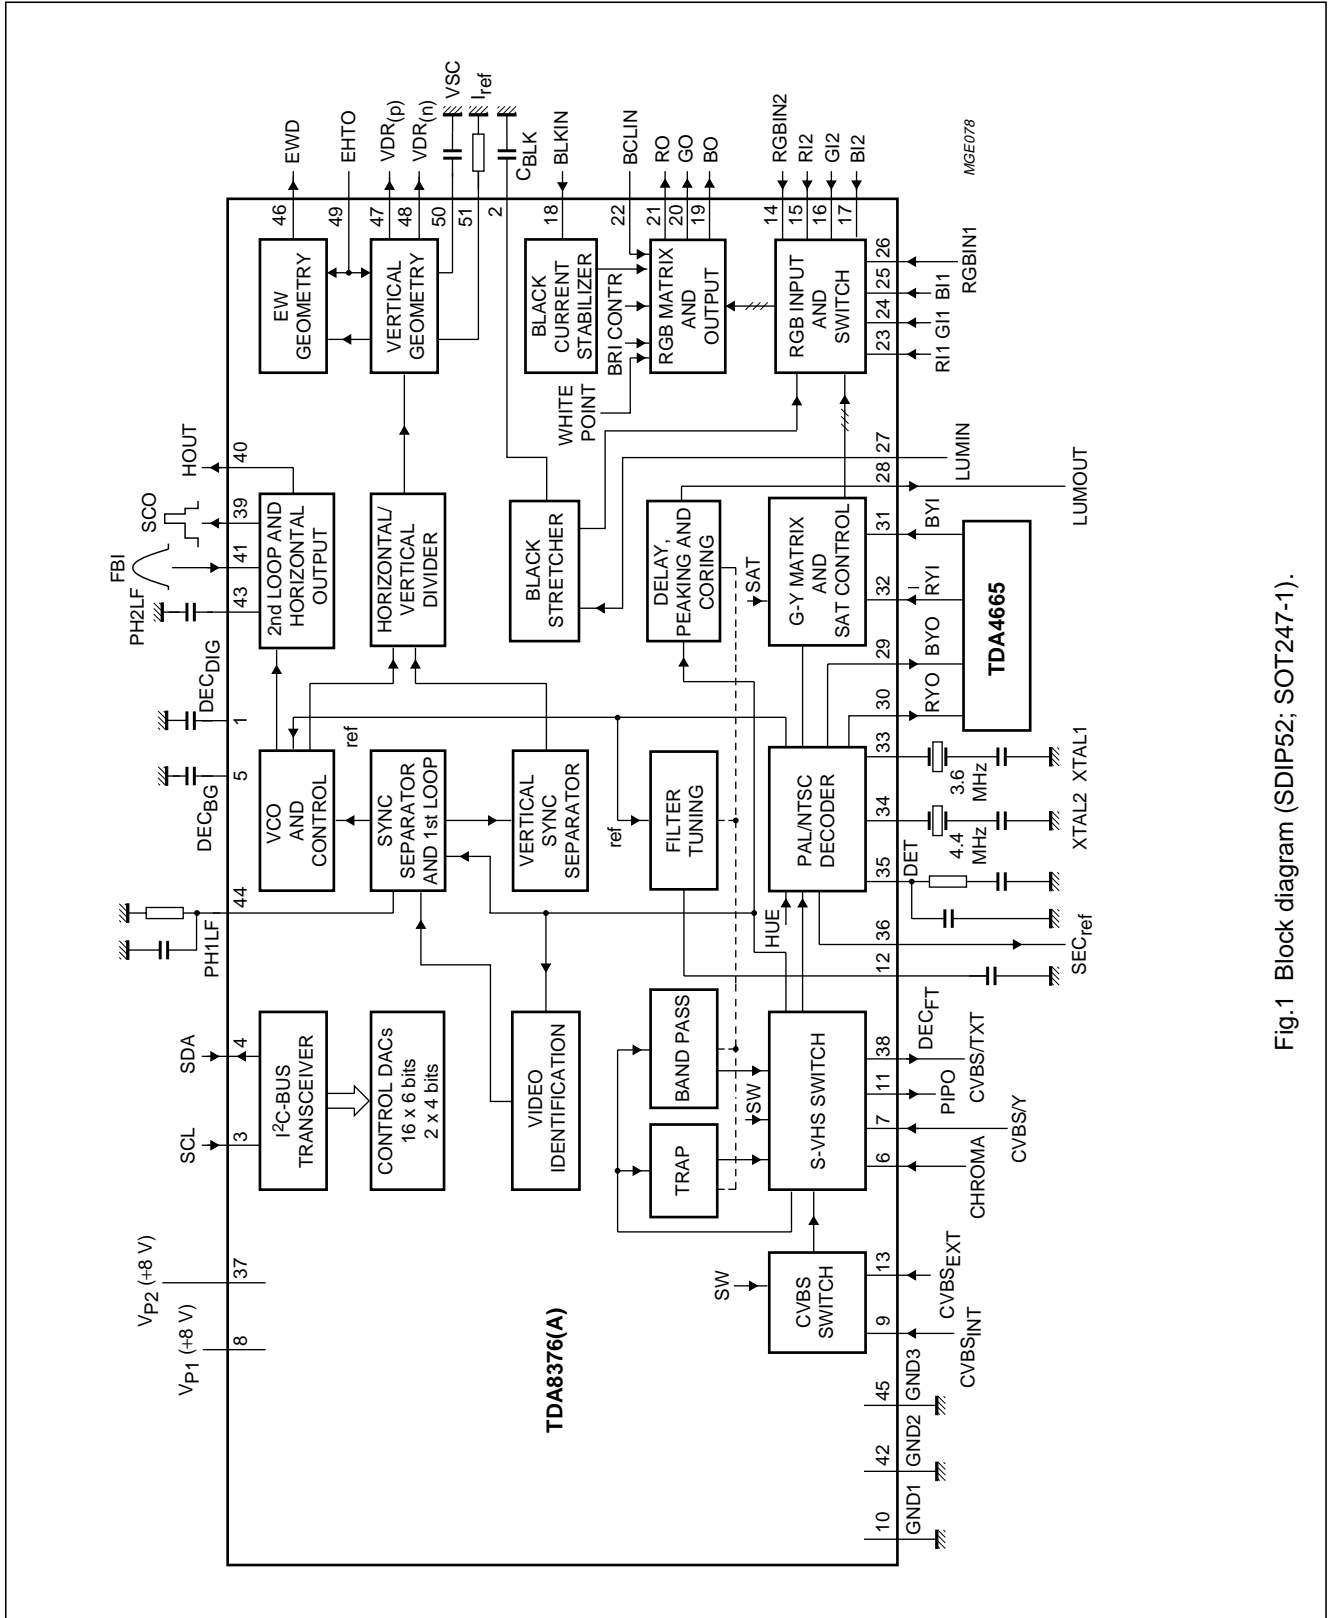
EWD
EHTO
VDR(p)
VDR(n)
VSC
$I_{ref}$
$C_{BLK}$
BLKIN
BCLIN
RO
GO
BO
RGBIN2
RI2
GI2
BI2
MGE078

46
49
47
48
50
51
2
18
22
21
20
19
14
15
16
17

EW GEOMETRY
VERTICAL GEOMETRY
BLACK CURRENT STABILIZER
BRI CONTR
RGB MATRIX AND OUTPUT
RGB INPUT AND SWITCH
26
RGBIN1
25
BI1
24
GI1
23
RI1
WHITE POINT

HOUT
40
SCO
39
FBI
41
PH2LF
43
2nd LOOP AND HORIZONTAL OUTPUT
HORIZONTAL/ VERTICAL DIVIDER
BLACK STRETCHER
DELAY, PEAKING AND CORING
SAT
G-Y MATRIX AND SAT CONTROL
27
LUMIN
28
LUMOUT
31
BYI
32
RYI
TDA4665
29
BYO
30
RYO

$DEC_{DIG}$
1
$DEC_{BG}$
5
ref
VCO AND CONTROL
SYNC SEPARATOR AND 1st LOOP
VERTICAL SYNC SEPARATOR
ref
FILTER TUNING
PAL/NTSC DECODER
33
3.6 MHz
XTAL1
34
4.4 MHz
XTAL2
35
DET
PH1LF
44
HUE
36
$SEC_{ref}$
12

SDA
4
SCL
3
$I^2C$-BUS TRANSCEIVER
CONTROL DACs
16 x 6 bits
2 x 4 bits
VIDEO IDENTIFICATION
BAND PASS
TRAP
SW
S-VHS SWITCH
38
$DEC_{FT}$
CVBS/TXT
11
PIPO
7
CVBS/Y
6
CHROMA

$V_{P2}$ (+8 V)
37
$V_{P1}$ (+8 V)
8
TDA8376(A)
SW
CVBS SWITCH
13
$CVBS_{EXT}$
9
$CVBS_{INT}$
45
GND3
42
GND2
10
GND1

Fig.1 Block diagram (SDIP52; SOT247-1).